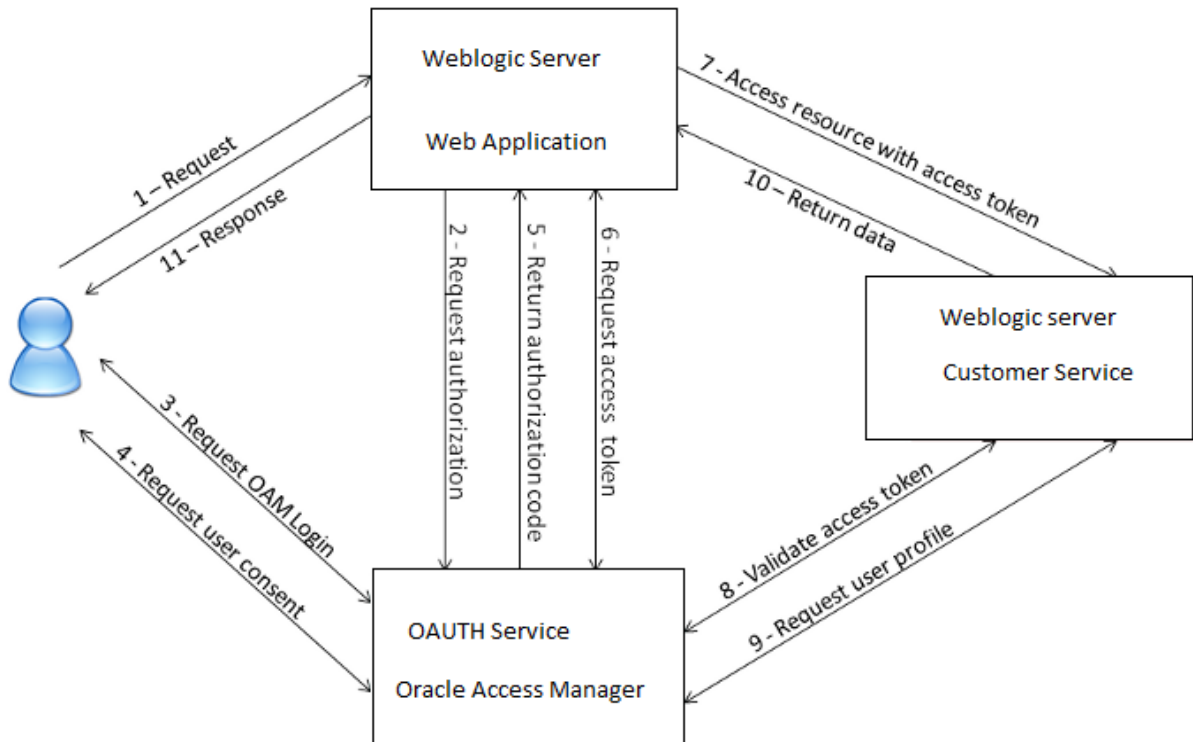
Weblogic Server

Web Application

1 – Request

11 – Response

7 - Access resource with access token

10 – Return data

Weblogic server

Customer Service

2 - Request authorization

5 - Return authorization code

6 - Request access token

3 - Request OAM Login

4 - Request user consent

8 - Validate access token

9 - Request user profile

OAUTH Service

Oracle Access Manager